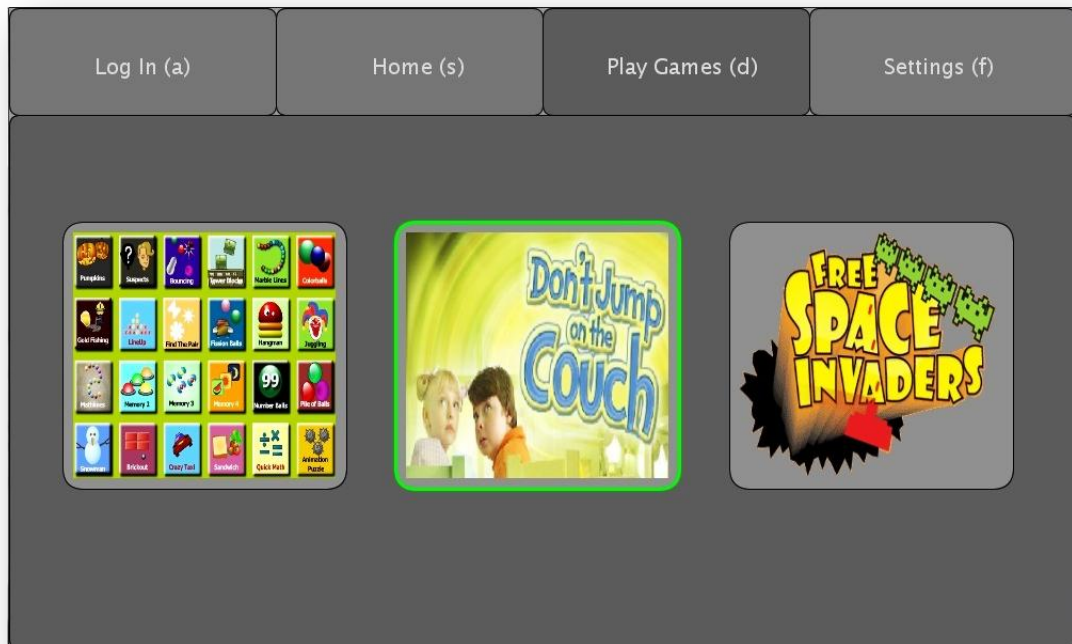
Log In (a)

Home (s)

Play Games (d)

Settings (f)

Pumpkins
Suspects
Bouncing
Tower Blocks
Marble Lines
Colorballs
Gold Fishing
LineUp
Find The Pair
Fusion Balls
Hangman
Juggling
Mathbees
Memory 2
Memory 3
Memory 4
Number Balls
Pile of Balls
Snowman
Brickout
Crazy Taxi
Sandwich
Quick Math
Animation Puzzle

Don't Jump on the Couch

FREE SPACE INVADERS